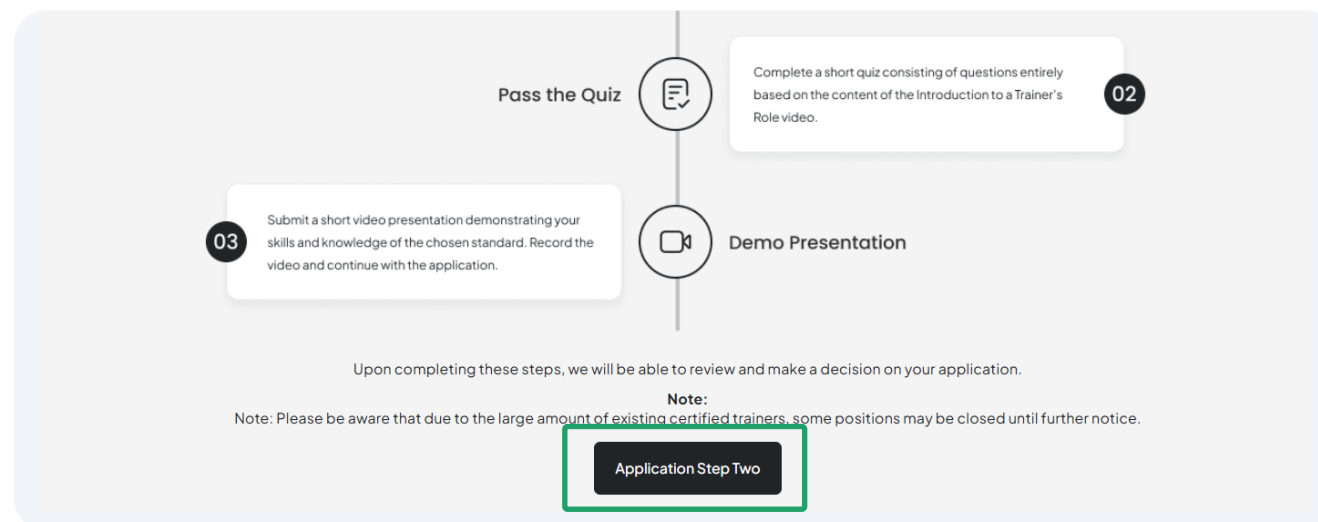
Pass the Quiz

Complete a short quiz consisting of questions entirely based on the content of the Introduction to a Trainer's Role video.

02

03

Submit a short video presentation demonstrating your skills and knowledge of the chosen standard. Record the video and continue with the application.

Demo Presentation

Upon completing these steps, we will be able to review and make a decision on your application.

Note:
Note: Please be aware that due to the large amount of existing certified trainers, some positions may be closed until further notice.

Application Step Two